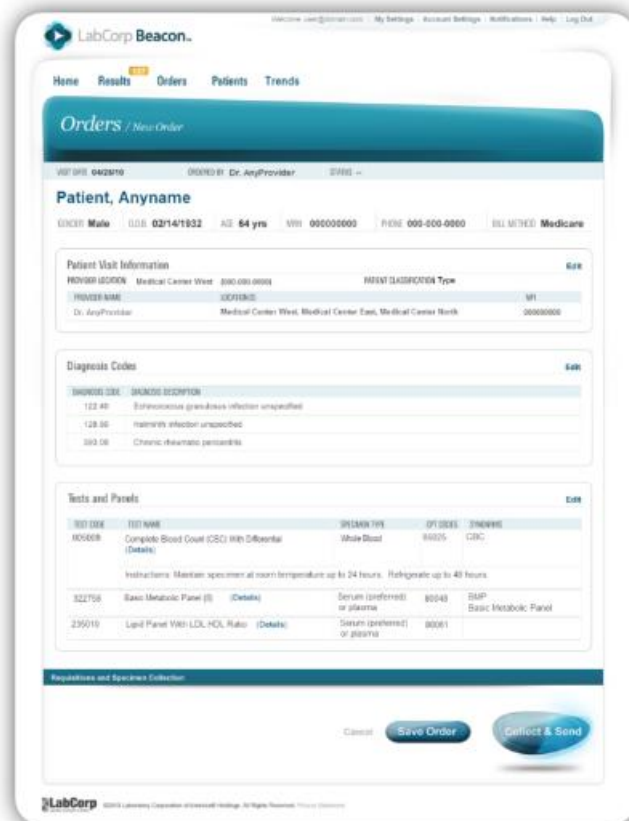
LabCorp Beacon.

Welcome user@domain.com | My Settings | Account Settings | Notifications | Help | Log Out

Home Results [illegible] Orders Patients Trends

Orders / New Order

VISIT DATE 04/28/10 ORDERED BY Dr. AnyProvider STATUS —

Patient, Anyname

GENDER Male D.O.B. 02/14/1932 AGE 64 yrs MRN 000000000 PHONE 000-000-0000 BILL METHOD Medicare

Patient Visit Information Edit

PROVIDER LOCATION Medical Center West 000-000-0000 PATIENT CLASSIFICATION Type

| PROVIDER NAME | LOCATION(S) | NPI |
|---|---|---|
| Dr. AnyProvider | Medical Center West, Medical Center East, Medical Center North | 00000000 |

Diagnosis Codes Edit

| DIAGNOSIS CODE | DIAGNOSIS DESCRIPTION |
|---|---|
| 122.40 | Echinococcus granulosus infection unspecified |
| 128.90 | Helminth infection unspecified |
| 393.00 | Chronic rheumatic pericarditis |

Tests and Panels Edit

| TEST CODE | TEST NAME | SPECIMEN TYPE | CPT CODES | SYNONYMS |
|---|---|---|---|---|
| 005009 | Complete Blood Count (CBC) With Differential (Details) | Whole Blood | 85025 | CBC |
| | Instructions: Maintain specimen at room temperature up to 24 hours. Refrigerate up to 48 hours. | | | |
| 322758 | Basic Metabolic Panel (8) (Details) | Serum (preferred) or plasma | 80048 | BMP Basic Metabolic Panel |
| 235010 | Lipid Panel With LDL:HDL Ratio (Details) | Serum (preferred) or plasma | 80061 | |

Requisitions and Specimen Collection

Cancel Save Order Collect & Send

LabCorp ©2010 Laboratory Corporation of America® Holdings. All Rights Reserved. Privacy Statement